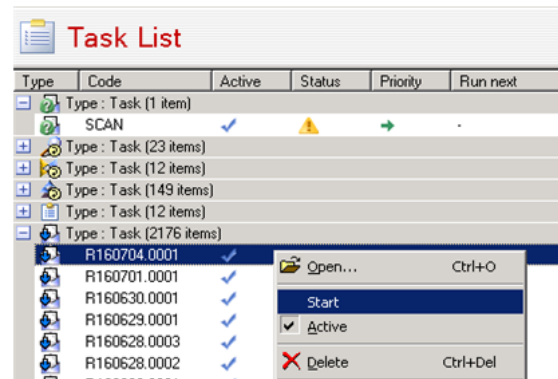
Task List

| Type | Code | Active | Status | Priority | Run next |
|---|---|---|---|---|---|
| Type : Task (1 item) | | | | | |
| | SCAN | ✓ | ⚠ | → | - |
| Type : Task (23 items) | | | | | |
| Type : Task (12 items) | | | | | |
| Type : Task (149 items) | | | | | |
| Type : Task (12 items) | | | | | |
| Type : Task (2176 items) | | | | | |
| | R160704.0001 | ✓ | | | |
| | R160701.0001 | ✓ | | | |
| | R160630.0001 | ✓ | | | |
| | R160629.0001 | ✓ | | | |
| | R160628.0003 | ✓ | | | |
| | R160628.0002 | ✓ | | | |

Open... Ctrl+O
Start
✓ Active
Delete Ctrl+Del